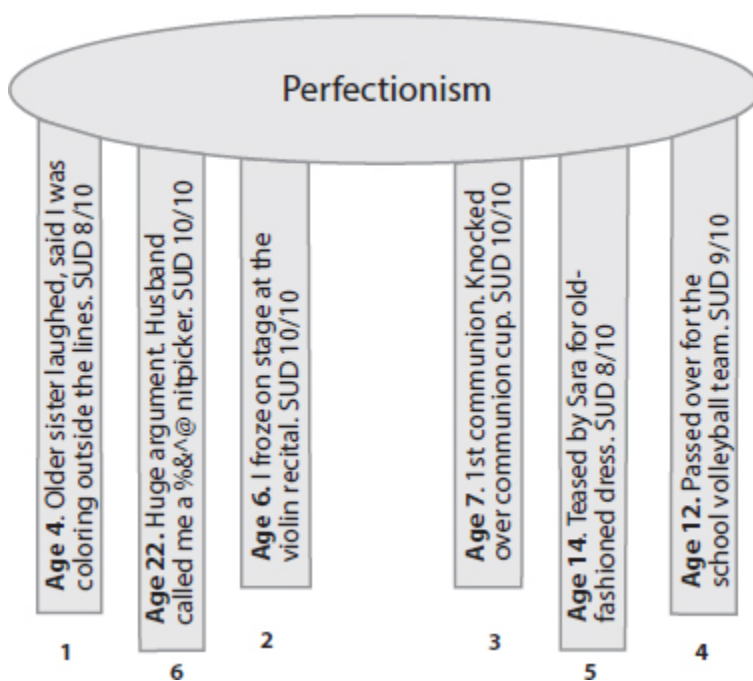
Perfectionism

**Age 4.** Older sister laughed, said I was coloring outside the lines. SUD 8/10

1

**Age 22.** Huge argument. Husband called me a %&^@ nitpicker. SUD 10/10

6

**Age 6.** I froze on stage at the violin recital. SUD 10/10

2

**Age 7.** 1st communion. Knocked over communion cup. SUD 10/10

3

**Age 14.** Teased by Sara for oldfashioned dress. SUD 8/10

5

**Age 12.** Passed over for the school volleyball team. SUD 9/10

4